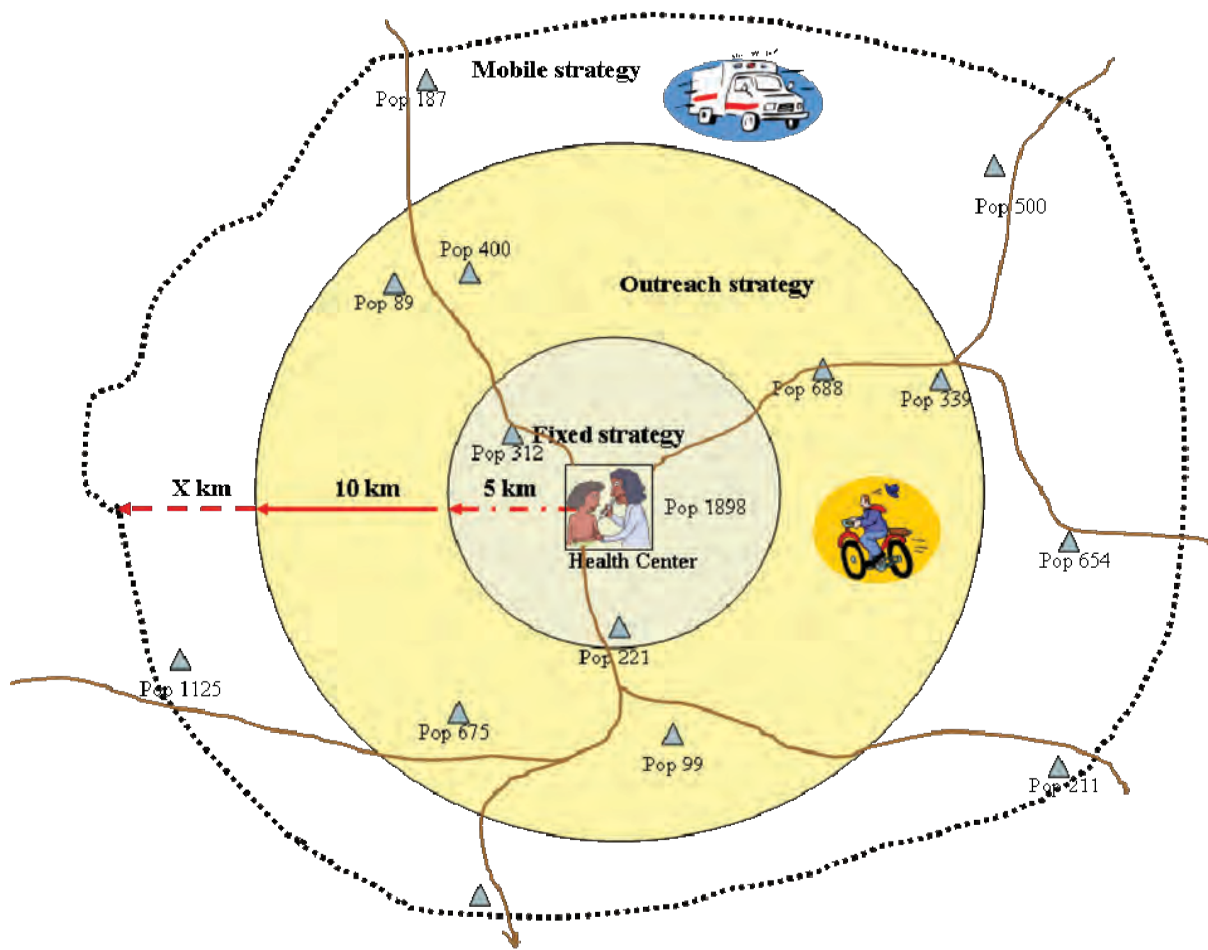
Mobile strategy

Pop 187

Pop 500

Pop 400

Pop 89

Outreach strategy

Pop 688

Pop 339

Fixed strategy

Pop 312

X km

10 km

5 km

Pop 1898

Health Center

Pop 654

Pop 221

Pop 1125

Pop 675

Pop 99

Pop 211